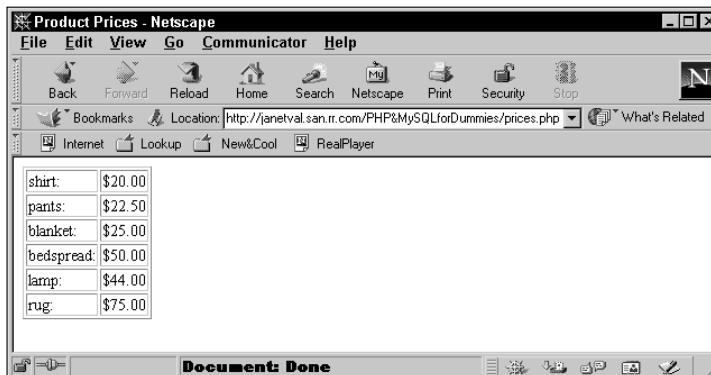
Product Prices - Netscape

File Edit View Go Communicator Help

Back Forward Reload Home Search Netscape Print Security Stop

Bookmarks Location: http://janetval.san.rr.com/PHP&MySQLforDummies/prices.php What's Related

Internet Lookup New&Cool RealPlayer

| shirt: | \$20.00 |
|---|---|
| pants: | \$22.50 |
| blanket: | \$25.00 |
| bedspread: | \$50.00 |
| lamp: | \$44.00 |
| rug: | \$75.00 |

Document: Done